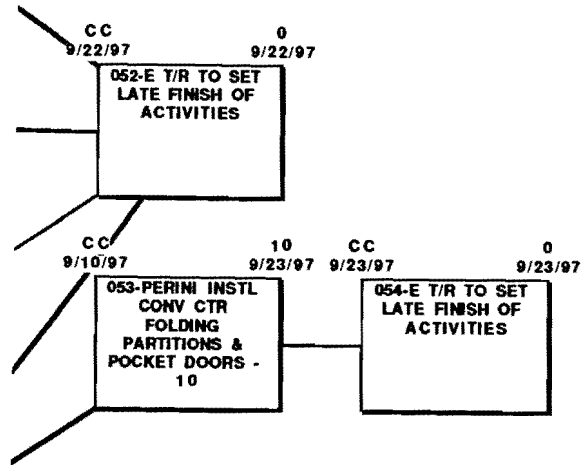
CC
9/22/97

0
9/22/97

052-E T/R TO SET LATE FINISH OF ACTIVITIES

CC
9/10/97

10
9/23/97

053-PERINI INSTL CONV CTR FOLDING PARTITIONS & POCKET DOORS - 10

CC
9/23/97

0
9/23/97

054-E T/R TO SET LATE FINISH OF ACTIVITIES